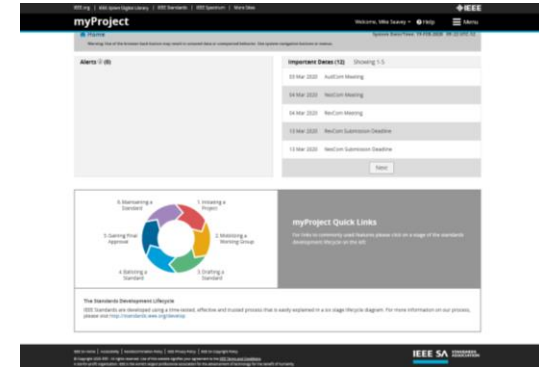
IEEE.org | IEEE Xplore Digital Library | IEEE Standards | IEEE Spectrum | More Sites

IEEE

myProject

Welcome, Mike Seavey ▾ Help Menu

Home

System Date/Time: 19-FEB-2020 09:22 UTC-5

Warning: Use of the browser back button may result in unsaved data or unexpected behavior. Use system navigation buttons or menus.

Alerts (0)

Important Dates (12) Showing 1-5

| | |
|---|---|
| 03 Mar 2020 | AudCom Meeting |
| 04 Mar 2020 | NesCom Meeting |
| 04 Mar 2020 | RevCom Meeting |
| 10 Mar 2020 | RevCom Submission Deadline |
| 10 Mar 2020 | NesCom Submission Deadline |

Next

6. Maintaining a Standard

1. Initiating a Project

2. Mobilizing a Working Group

3. Drafting a Standard

4. Balloting a Standard

5. Gaining Final Approval

myProject Quick Links

For links to commonly used features please click on a stage of the standards development lifecycle on the left.

The Standards Development Lifecycle

IEEE Standards are developed using a time-tested, effective and trusted process that is easily explained in a six stage lifecycle diagram. For more information on our process, please visit http://standards.ieee.org/develop.

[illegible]

IEEE SA STANDARDS ASSOCIATION